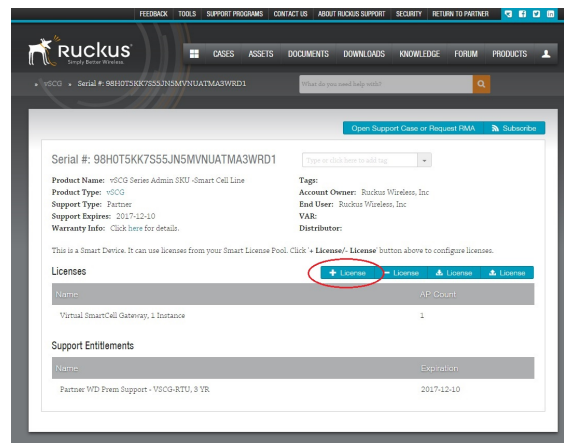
FEEDBACK TOOLS SUPPORT PROGRAMS CONTACT US ABOUT RUCKUS SUPPORT SECURITY RETURN TO PARTNER

Ruckus
Simply Better Wireless.

CASES ASSETS DOCUMENTS DOWNLOADS KNOWLEDGE FORUM PRODUCTS

vSCG • Serial #: 98H0T5KK7S55JN5MVNUATMA3WRD1

What do you need help with?

Open Support Case or Request RMA Subscribe

Serial #: 98H0T5KK7S55JN5MVNUATMA3WRD1

Type or click here to add tag

Product Name: vSCG Series Admin SKU -Smart Cell Line
Product Type: vSCG
Support Type: Partner
Support Expires: 2017-12-10
Warranty Info: Click here for details.

Tags:
Account Owner: Ruckus Wireless, Inc
End User: Ruckus Wireless, Inc
VAR:
Distributor:

This is a Smart Device. It can use licenses from your Smart License Pool. Click '+ License/- License' button above to configure licenses.

Licenses

+ License − License License License

| Name | AP Count |
|---|---|
| Virtual SmartCell Gateway, 1 Instance | 1 |

Support Entitlements

| Name | Expiration |
|---|---|
| Partner WD Prem Support - VSCG-RTU, 3 YR | 2017-12-10 |